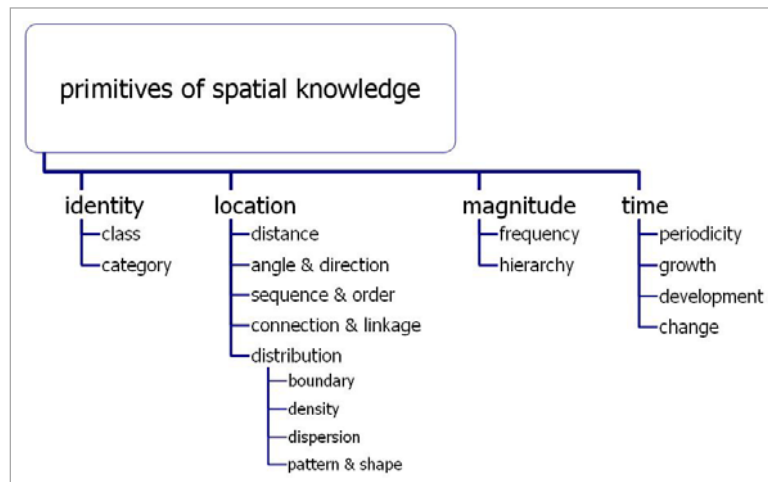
primitives of spatial knowledge

identity
class
category

location
distance
angle & direction
sequence & order
connection & linkage
distribution
boundary
density
dispersion
pattern & shape

magnitude
frequency
hierarchy

time
periodicity
growth
development
change